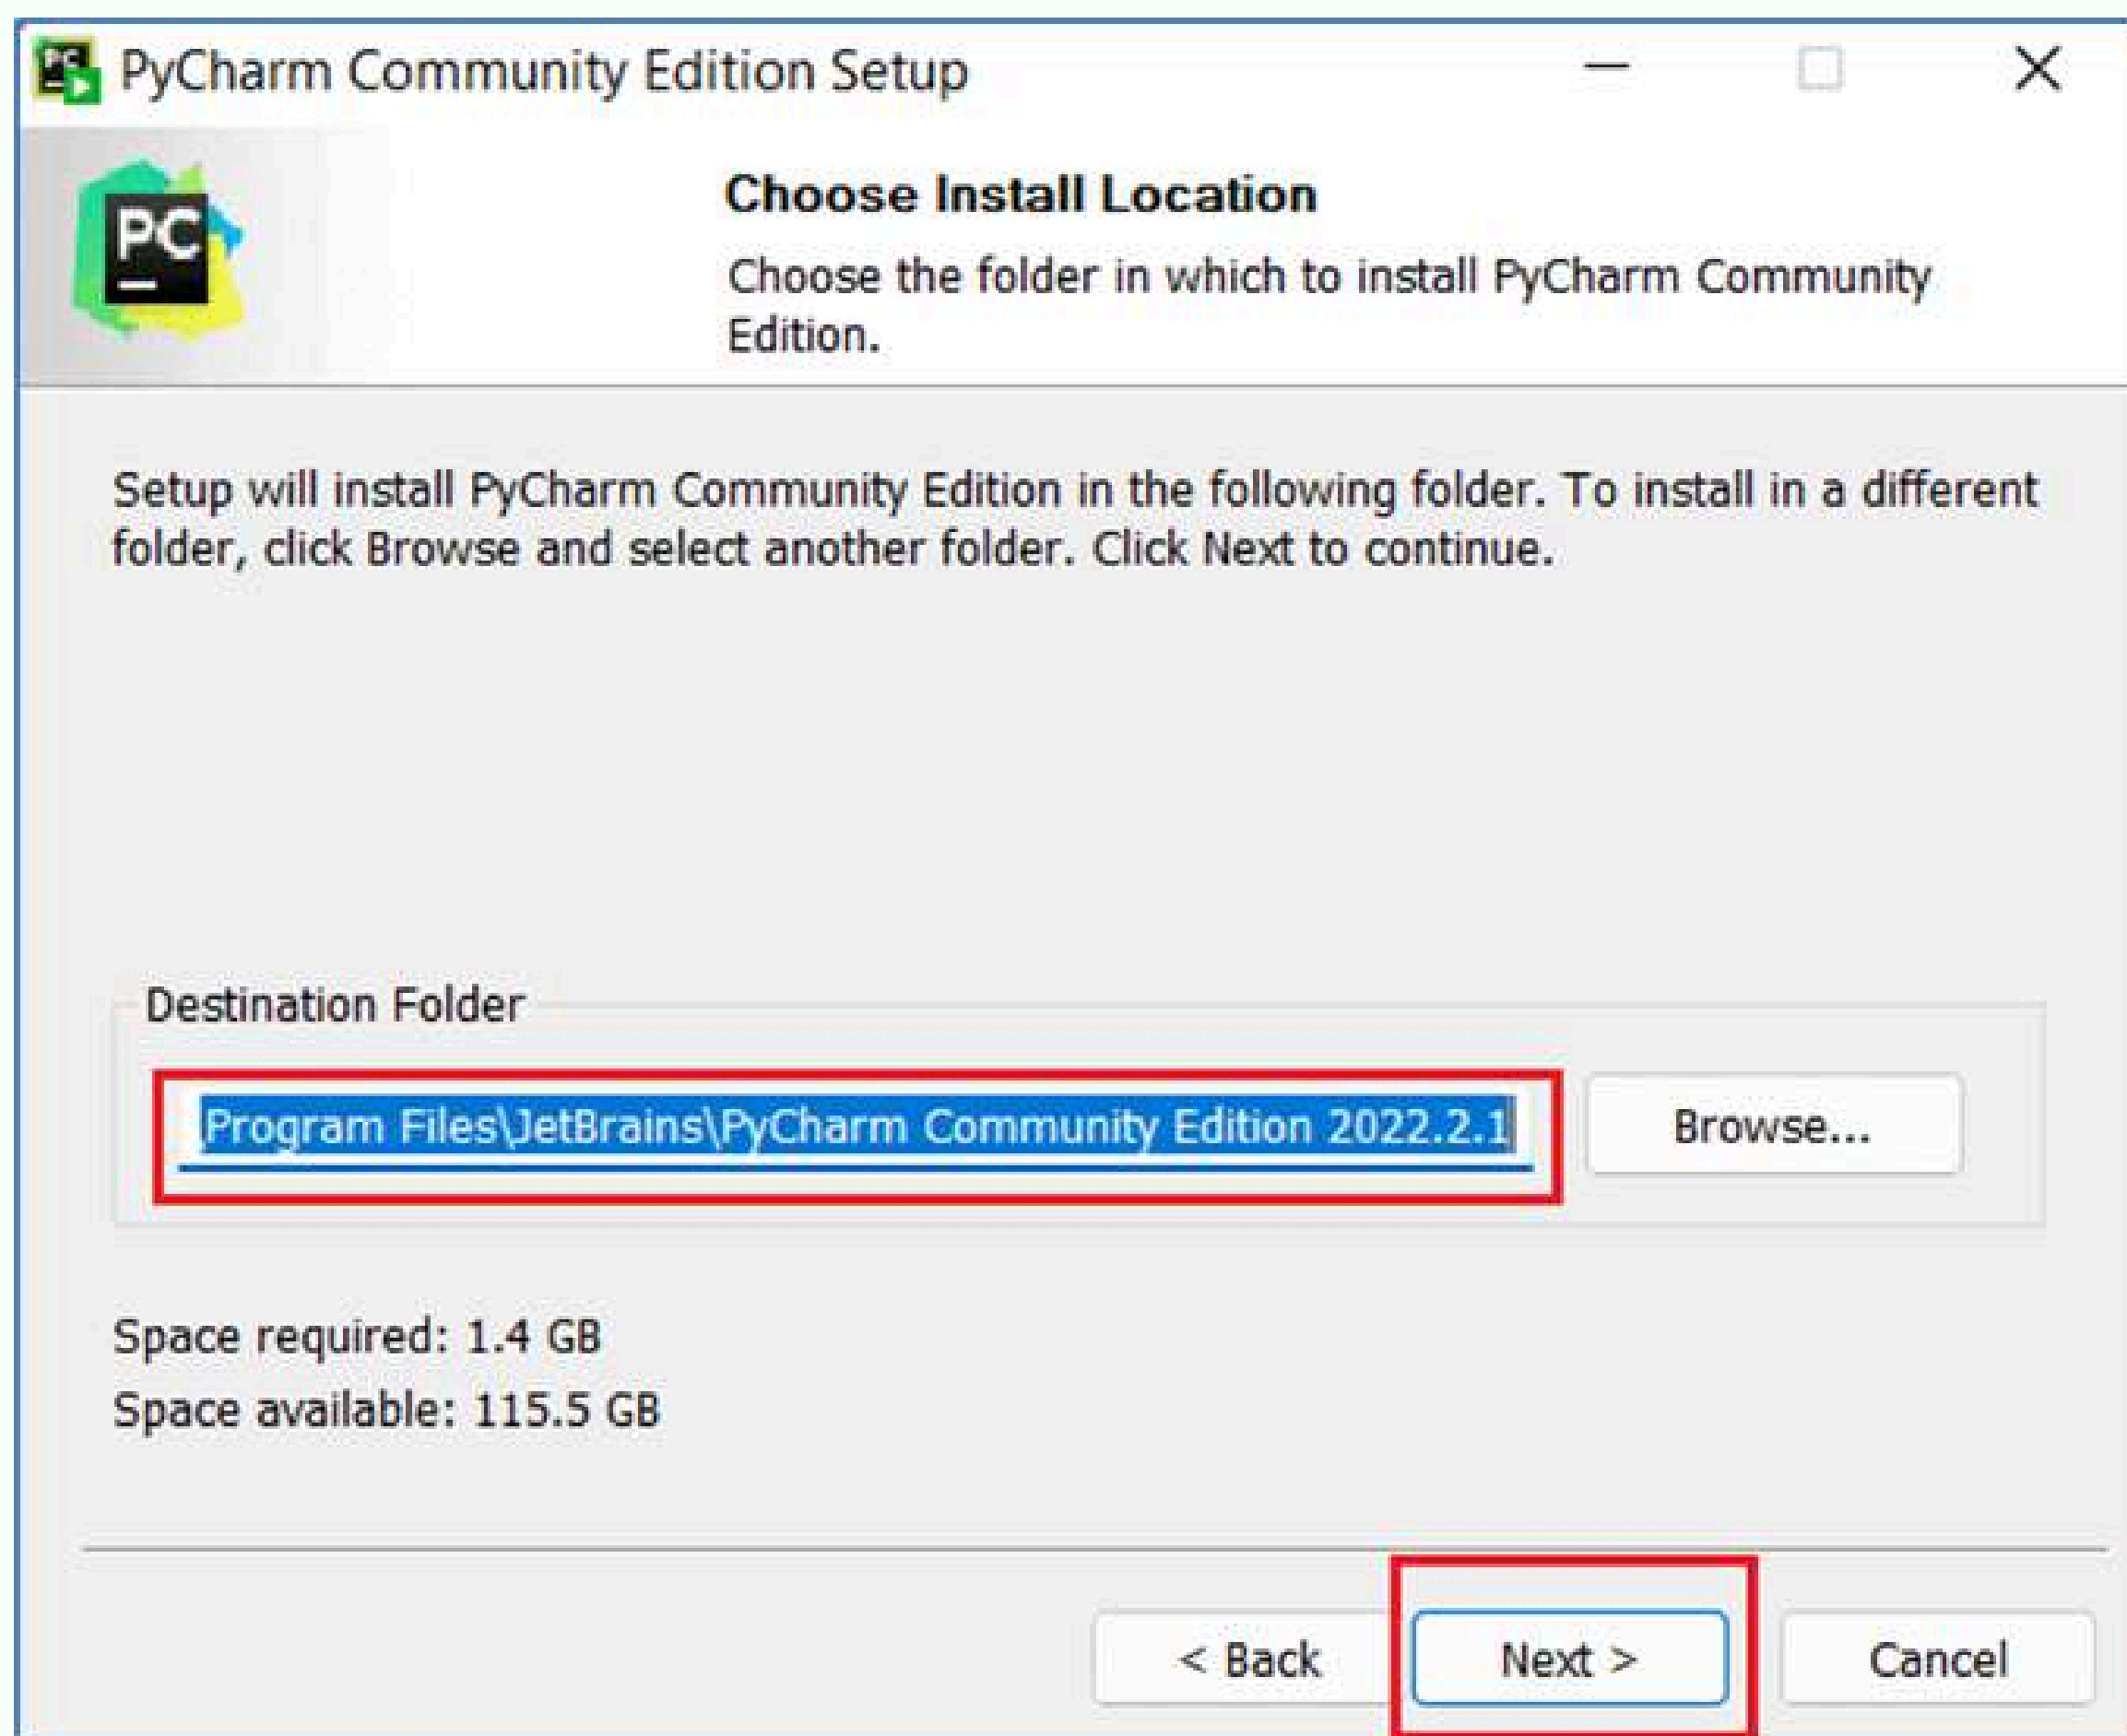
PyCharm Community Edition Setup

PC

Choose Install Location

Choose the folder in which to install PyCharm Community Edition.

Setup will install PyCharm Community Edition in the following folder. To install in a different folder, click Browse and select another folder. Click Next to continue.

Destination Folder

Program Files\JetBrains\PyCharm Community Edition 2022.2.1

Browse...

Space required: 1.4 GB

Space available: 115.5 GB

< Back

Next >

Cancel